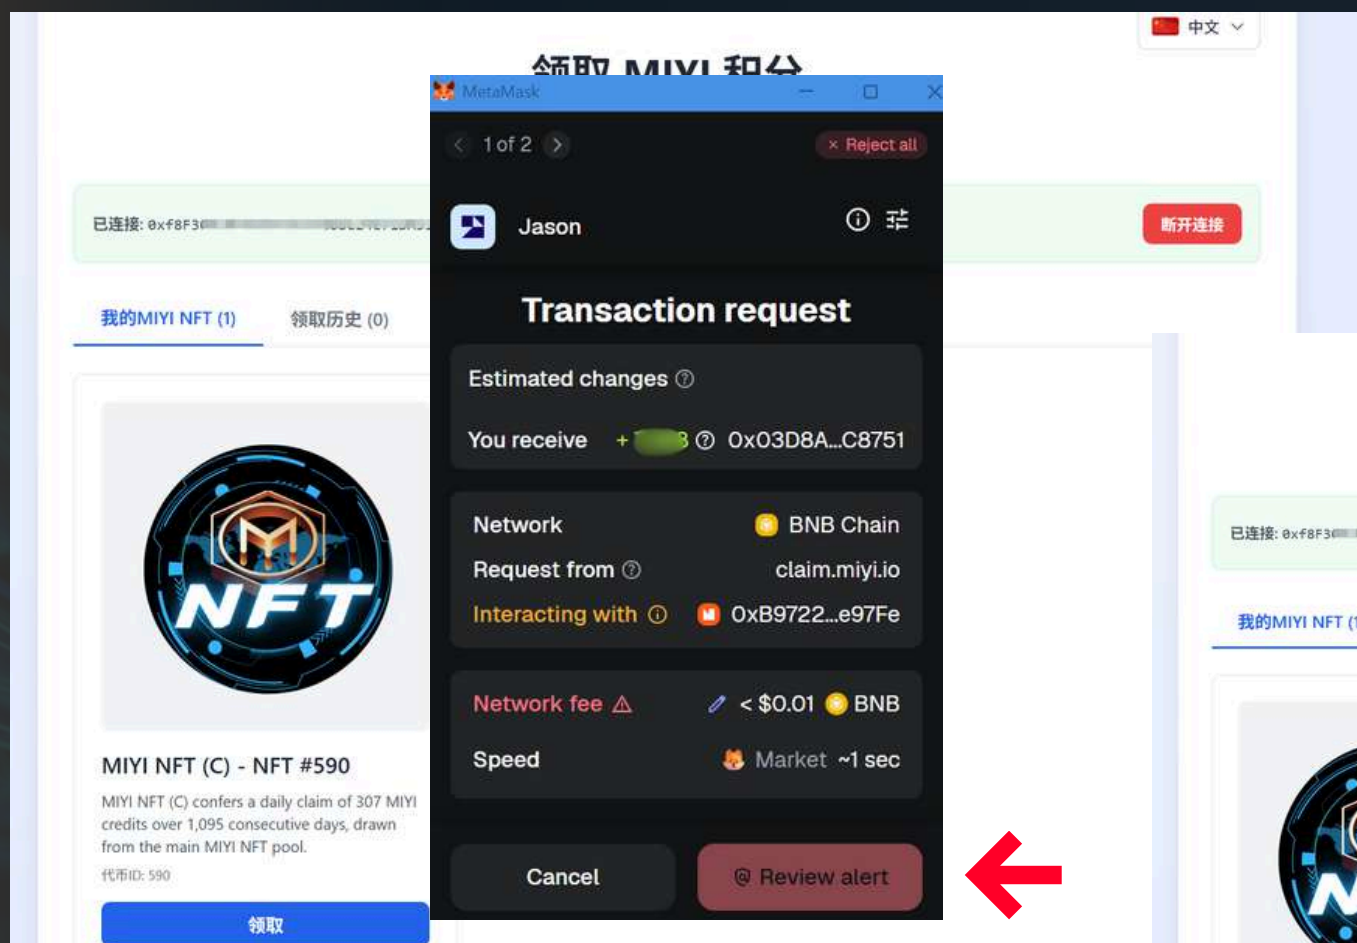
领取 MIYI 积分

中文

MetaMask

1 of 2

× Reject all

Jason

Transaction request

Estimated changes

You receive + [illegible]3 0xO3D8A...C8751

Network BNB Chain

Request from claim.miyi.io

Interacting with 0xB9722...e97Fe

Network fee < $0.01 BNB

Speed Market ~1 sec

Cancel

Review alert

已连接: 0xf8F3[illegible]

断开连接

我的MIYI NFT (1)

领取历史 (0)

NFT

MIYI NFT (C) - NFT #590

MIYI NFT (C) confers a daily claim of 307 MIYI credits over 1,095 consecutive days, drawn from the main MIYI NFT pool.

代币ID: 590

领取

已连接: 0xf8F3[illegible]

我的MIYI NFT ([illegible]